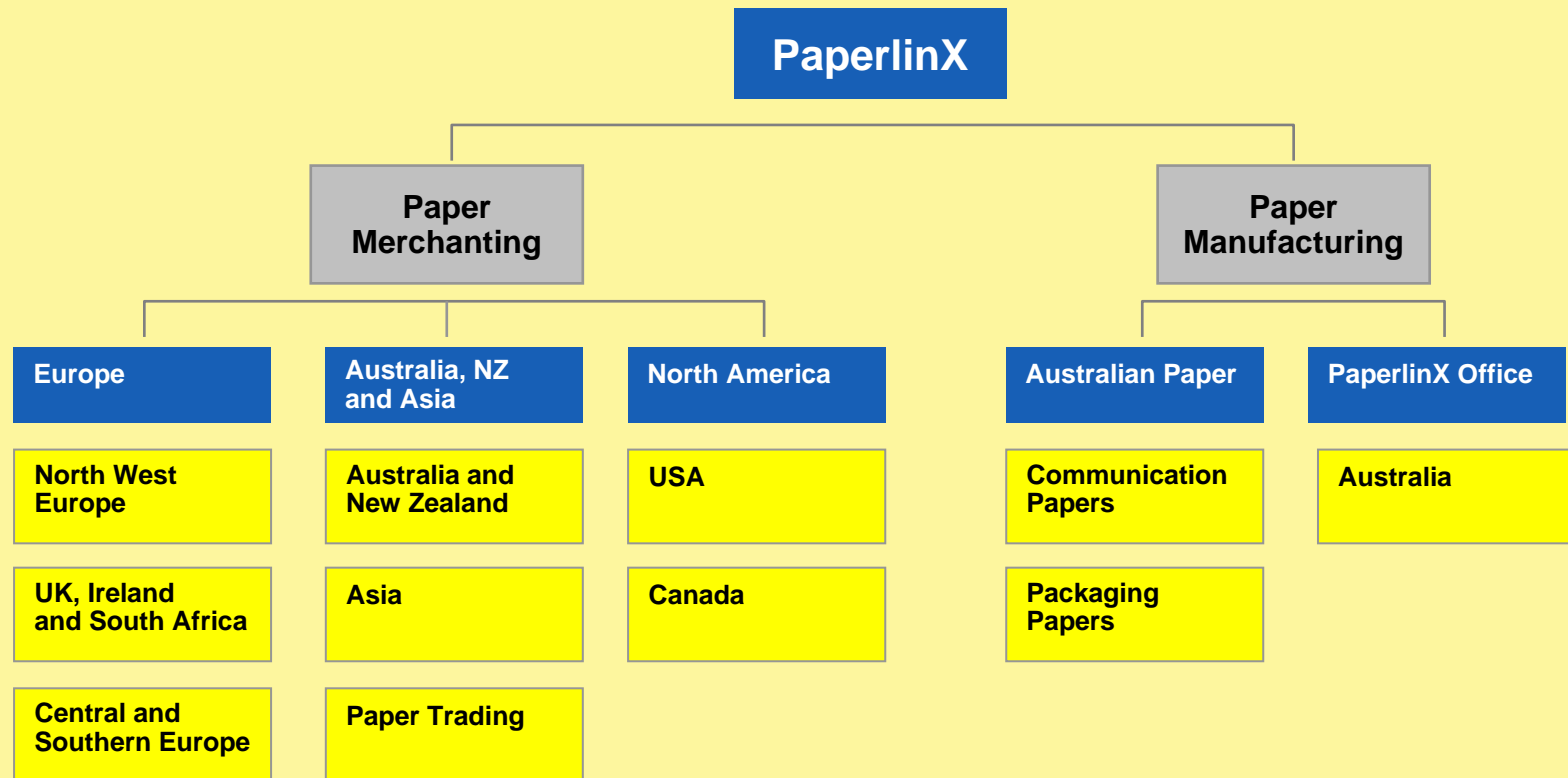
PaperlinX

Paper Merchanting

Paper Manufacturing

Europe

North West Europe

UK, Ireland and South Africa

Central and Southern Europe

Australia, NZ and Asia

Australia and New Zealand

Asia

Paper Trading

North America

USA

Canada

Australian Paper

Communication Papers

Packaging Papers

PaperlinX Office

Australia